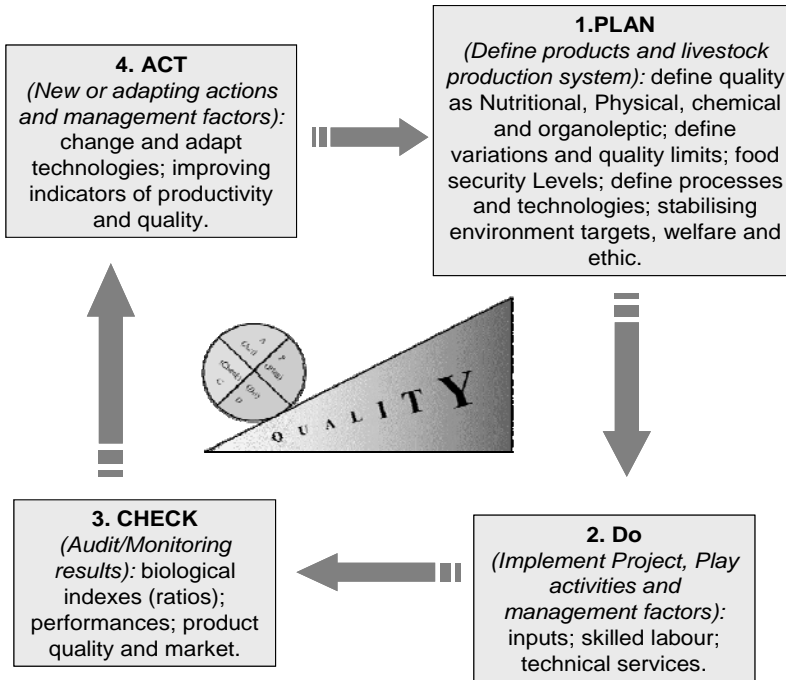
4. ACT
(New or adapting actions and management factors): change and adapt technologies; improving indicators of productivity and quality.

1.PLAN
(Define products and livestock production system): define quality as Nutritional, Physical, chemical and organoleptic; define variations and quality limits; food security Levels; define processes and technologies; stabilising environment targets, welfare and ethic.

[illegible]

QUALITY

3. CHECK
(Audit/Monitoring results): biological indexes (ratios); performances; product quality and market.

2. Do
(Implement Project, Play activities and management factors): inputs; skilled labour; technical services.